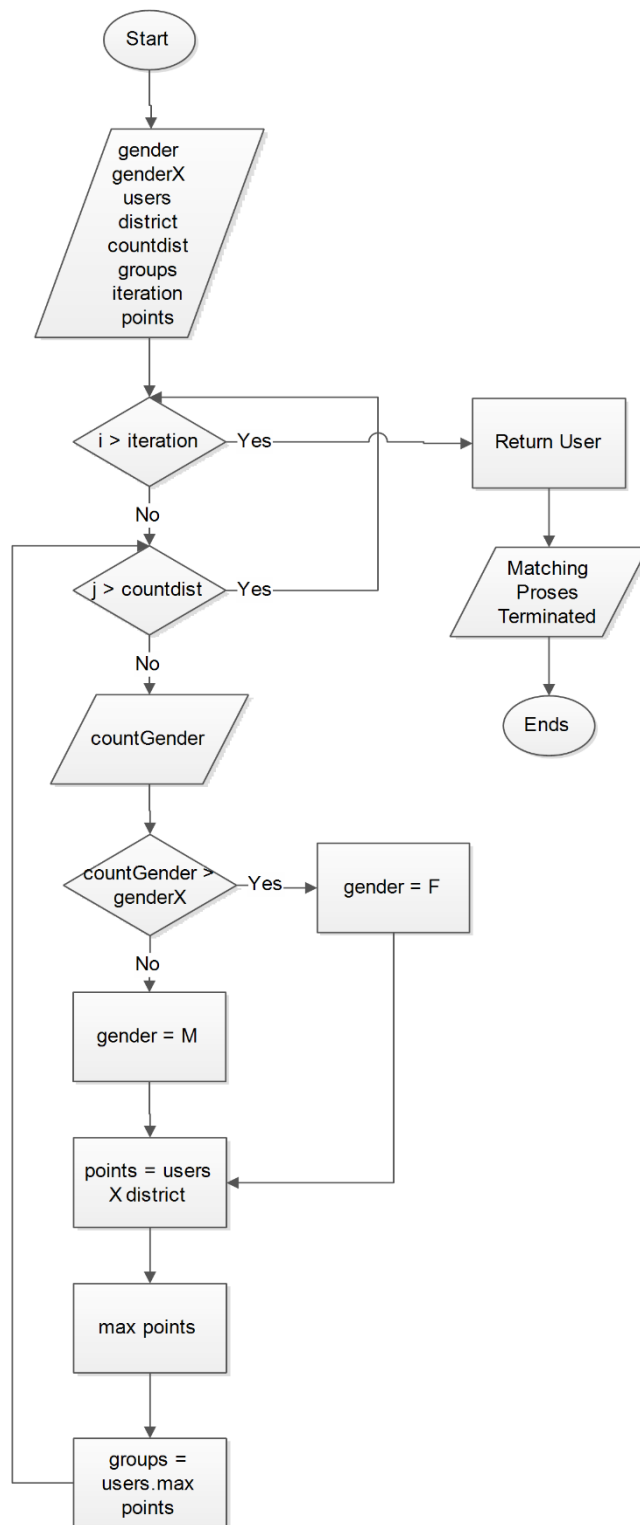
Start

gender
genderX
users
district
countdist
groups
iteration
points

i > iteration

Yes

Return User

No

j > countdist

Yes

Matching
Proses
Terminated

Ends

No

countGender

countGender > genderX

Yes

gender = F

No

gender = M

points = users X district

max points

groups = users.max points